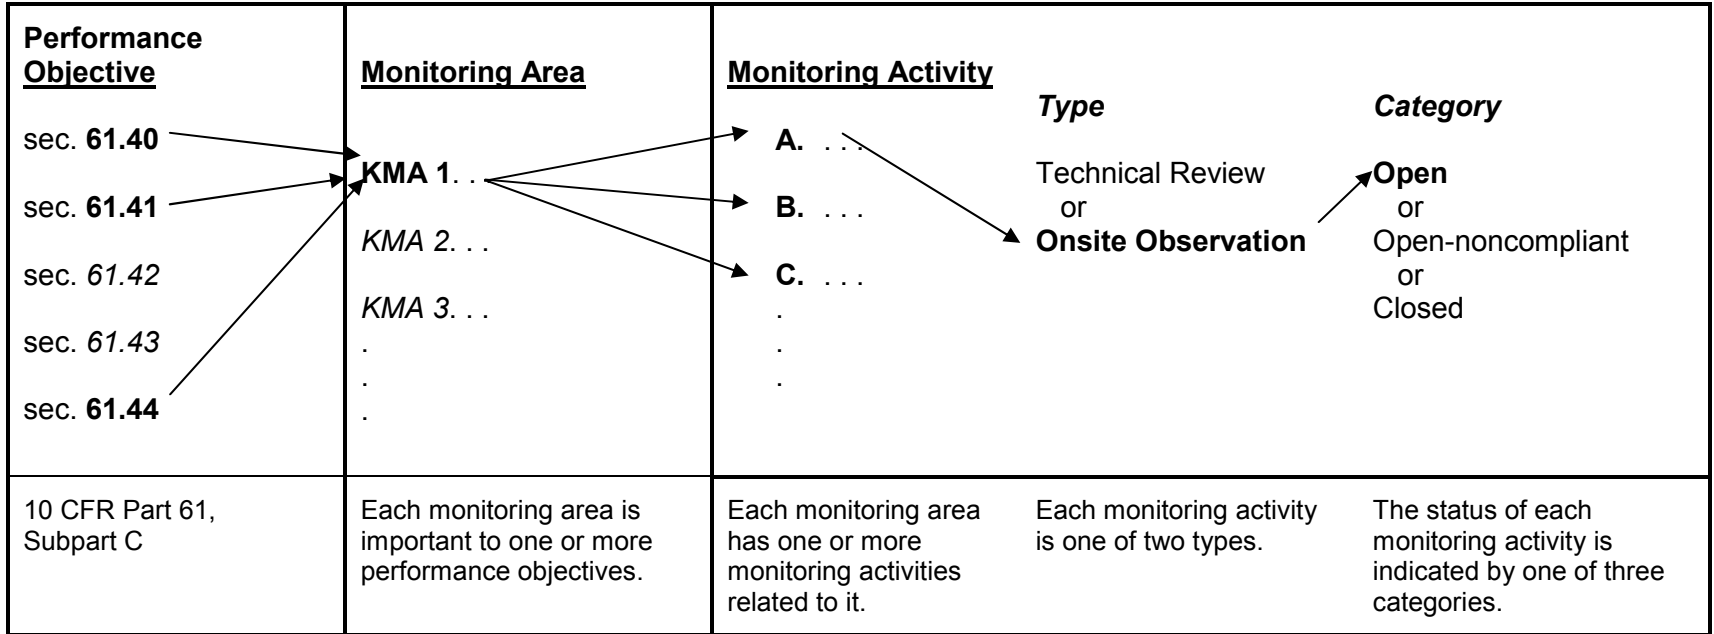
| Performance Objective | Monitoring Area | Monitoring Activity | Type | Category |
|---|---|---|---|---|
| sec. **61.40**<br>sec. **61.41**<br>sec. *61.42*<br>sec. *61.43*<br>sec. **61.44** | **KMA 1**. . .<br>*KMA 2*. . .<br>*KMA 3*. . .<br>.<br>.<br>. | **A.** . . .<br>**B.** . . .<br>**C.** . . .<br>.<br>.<br>. | Technical Review<br>or<br>**Onsite Observation** | **Open**<br>or<br>Open-noncompliant<br>or<br>Closed |
| 10 CFR Part 61, Subpart C | Each monitoring area is important to one or more performance objectives. | Each monitoring area has one or more monitoring activities related to it. | Each monitoring activity is one of two types. | The status of each monitoring activity is indicated by one of three categories. |